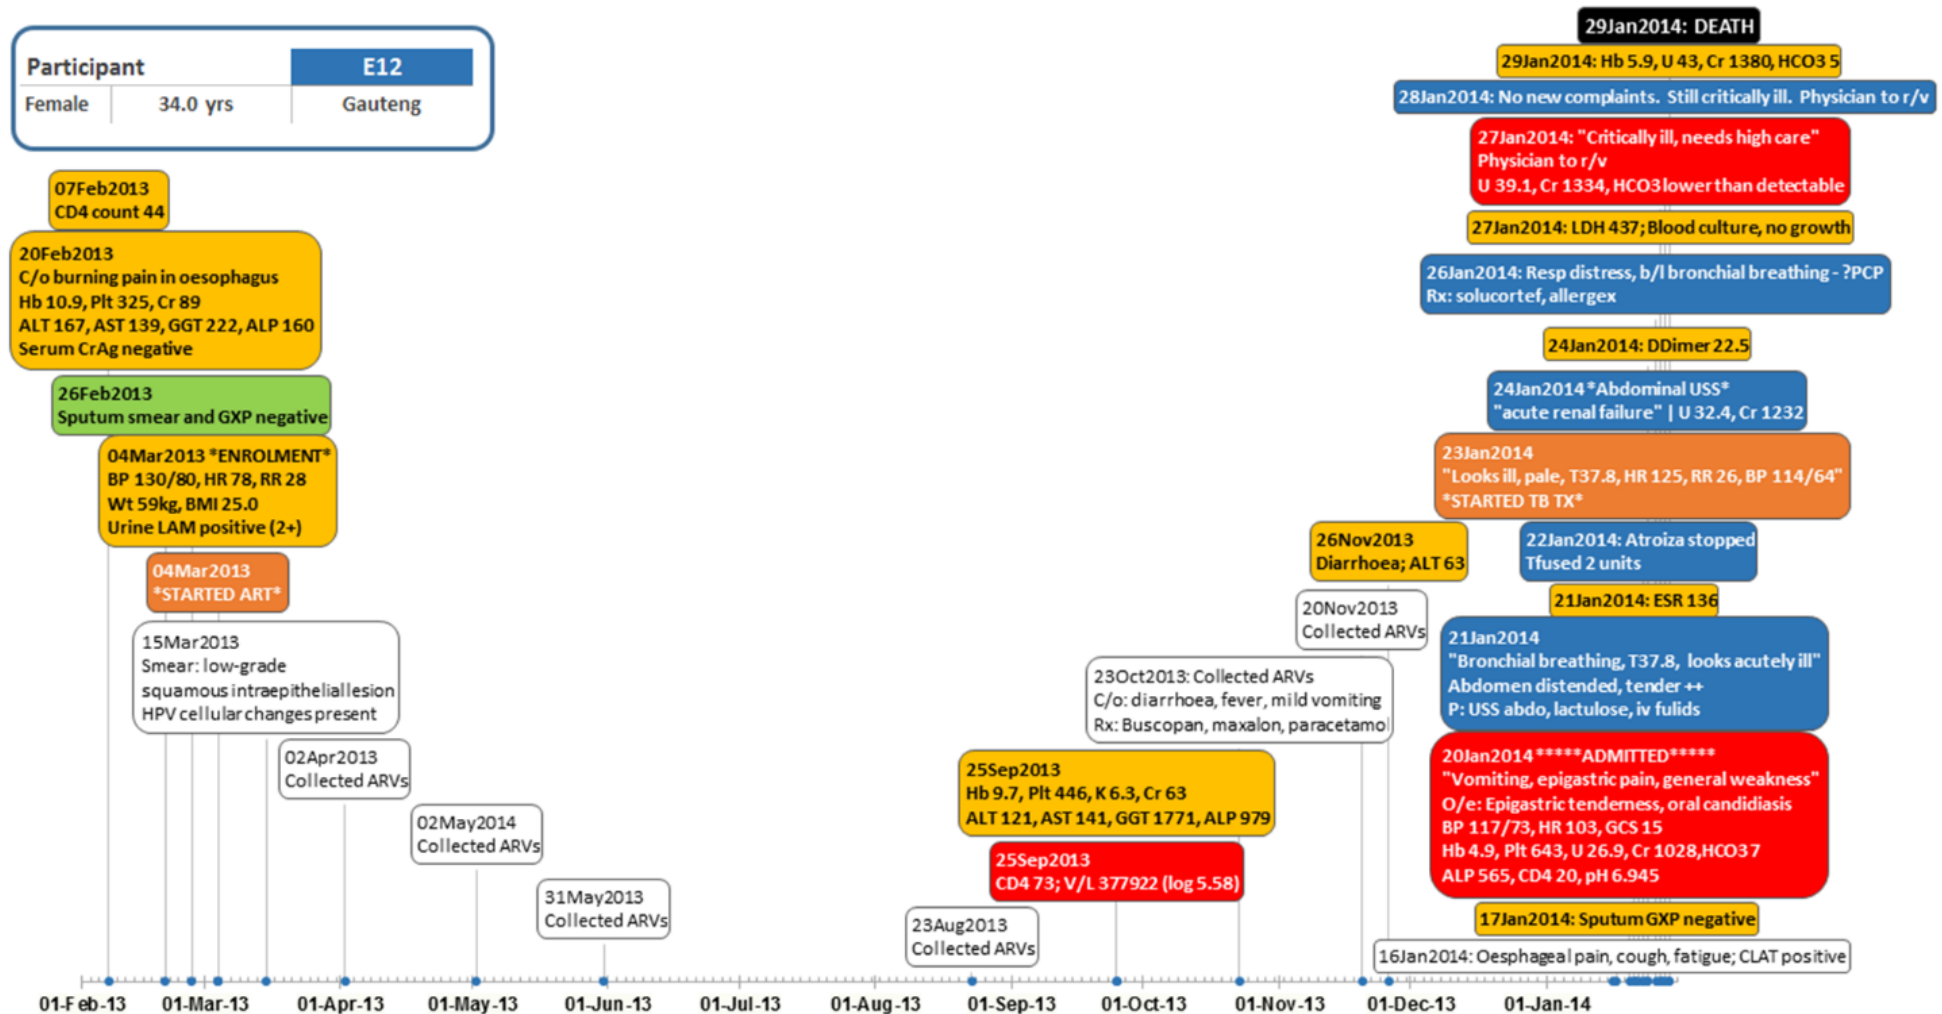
| Participant | | E12 |
|---|---|---|
| Female | 34.0 yrs | Gauteng |

07Feb2013
CD4 count 44

20Feb2013
C/o burning pain in oesophagus
Hb 10.9, Plt 325, Cr 89
ALT 167, AST 139, GGT 222, ALP 160
Serum CrAg negative

26Feb2013
Sputum smear and GXP negative

04Mar2013 *ENROLMENT*
BP 130/80, HR 78, RR 28
Wt 59kg, BMI 25.0
Urine LAM positive (2+)

04Mar2013
*STARTED ART*

15Mar2013
Smear: low-grade squamous intraepithelial lesion
HPV cellular changes present

02Apr2013
Collected ARVs

02May2014
Collected ARVs

31May2013
Collected ARVs

23Aug2013
Collected ARVs

25Sep2013
Hb 9.7, Plt 446, K 6.3, Cr 63
ALT 121, AST 141, GGT 1771, ALP 979

25Sep2013
CD4 73; V/L 377922 (log 5.58)

23Oct2013: Collected ARVs
C/o: diarrhoea, fever, mild vomiting
Rx: Buscopan, maxalon, paracetamol

20Nov2013
Collected ARVs

26Nov2013
Diarrhoea; ALT 63

29Jan2014: DEATH

29Jan2014: Hb 5.9, U 43, Cr 1380, HCO3 5

28Jan2014: No new complaints. Still critically ill. Physician to r/v

27Jan2014: "Critically ill, needs high care"
Physician to r/v
U 39.1, Cr 1334, HCO3 lower than detectable

27Jan2014: LDH 437; Blood culture, no growth

26Jan2014: Resp distress, b/l bronchial breathing - ?PCP
Rx: solucortef, allergex

24Jan2014: DDimer 22.5

24Jan2014 *Abdominal USS*
"acute renal failure" | U 32.4, Cr 1232

23Jan2014
"Looks ill, pale, T37.8, HR 125, RR 26, BP 114/64"
*STARTED TB TX*

22Jan2014: Atroiza stopped
Tfused 2 units

21Jan2014: ESR 136

21Jan2014
"Bronchial breathing, T37.8, looks acutely ill"
Abdomen distended, tender ++
P: USS abdo, lactulose, iv fulids

20Jan2014 *****ADMITTED*****
"Vomiting, epigastric pain, general weakness"
O/e: Epigastric tenderness, oral candidiasis
BP 117/73, HR 103, GCS 15
Hb 4.9, Plt 643, U 26.9, Cr 1028, HCO3 7
ALP 565, CD4 20, pH 6.945

17Jan2014: Sputum GXP negative

16Jan2014: Oesphageal pain, cough, fatigue; CLAT positive

01-Feb-13 01-Mar-13 01-Apr-13 01-May-13 01-Jun-13 01-Jul-13 01-Aug-13 01-Sep-13 01-Oct-13 01-Nov-13 01-Dec-13 01-Jan-14